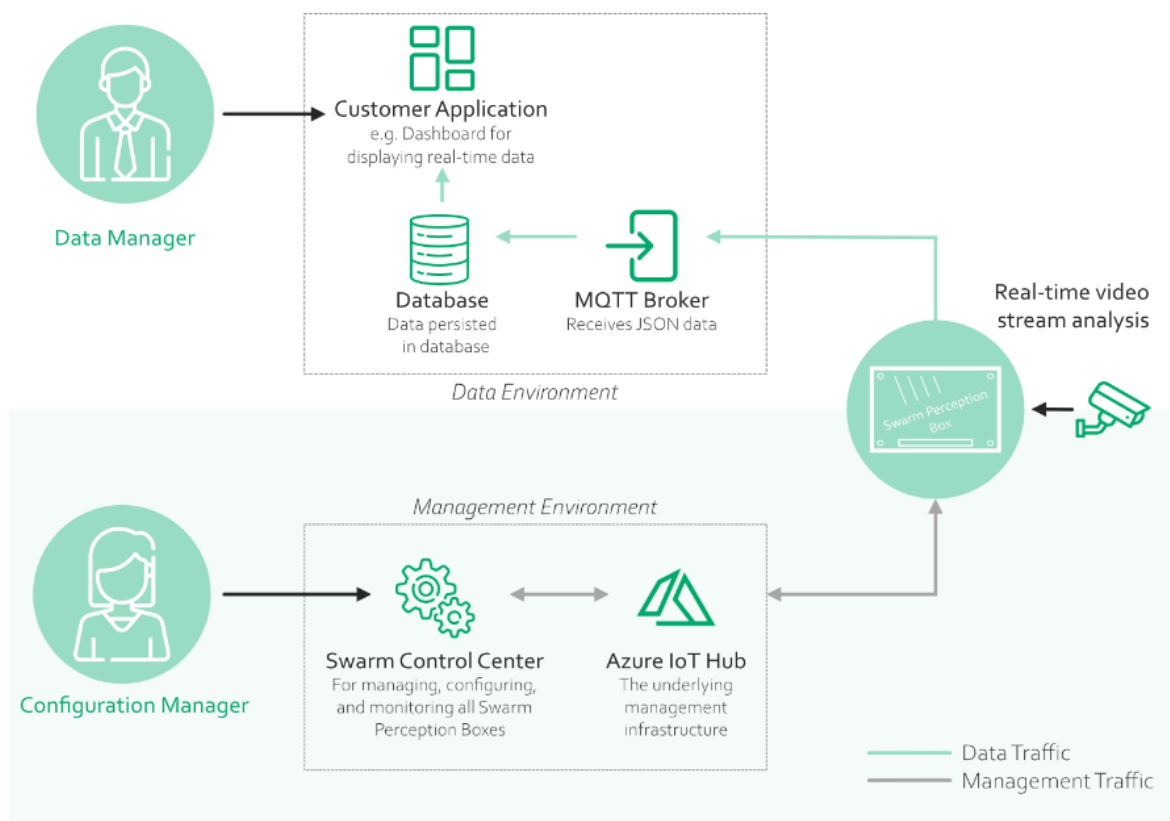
Customer Application
e.g. Dashboard for displaying real-time data

Data Manager

Database
Data persisted in database

MQTT Broker
Receives JSON data

Real-time video stream analysis

Data Environment

Swarm Perception Box

Management Environment

Swarm Control Center
For managing, configuring, and monitoring all Swarm Perception Boxes

Azure IoT Hub
The underlying management infrastructure

Configuration Manager

Data Traffic
Management Traffic